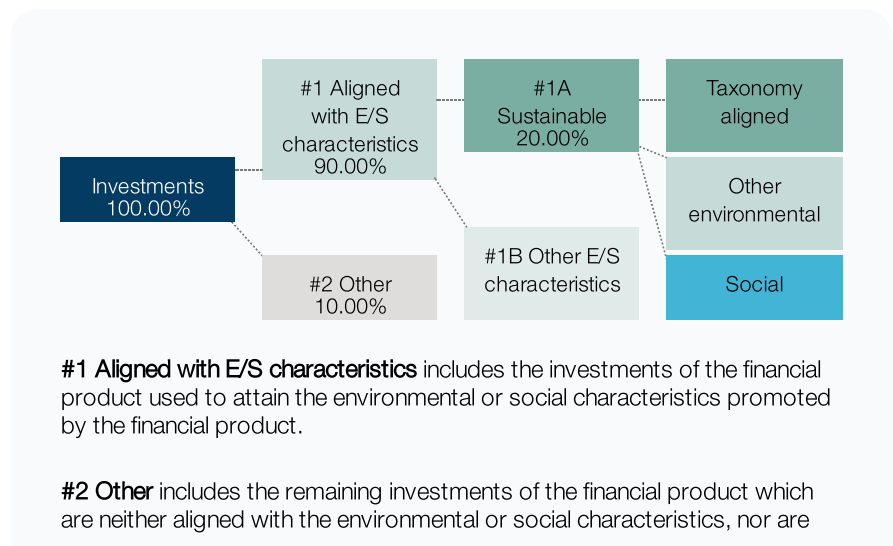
Investments
100.00%

#1 Aligned with E/S characteristics
90.00%

#2 Other
10.00%

#1A Sustainable
20.00%

#1B Other E/S characteristics

Taxonomy aligned

Other environmental

Social

**#1 Aligned with E/S characteristics** includes the investments of the financial product used to attain the environmental or social characteristics promoted by the financial product.

**#2 Other** includes the remaining investments of the financial product which are neither aligned with the environmental or social characteristics, nor are